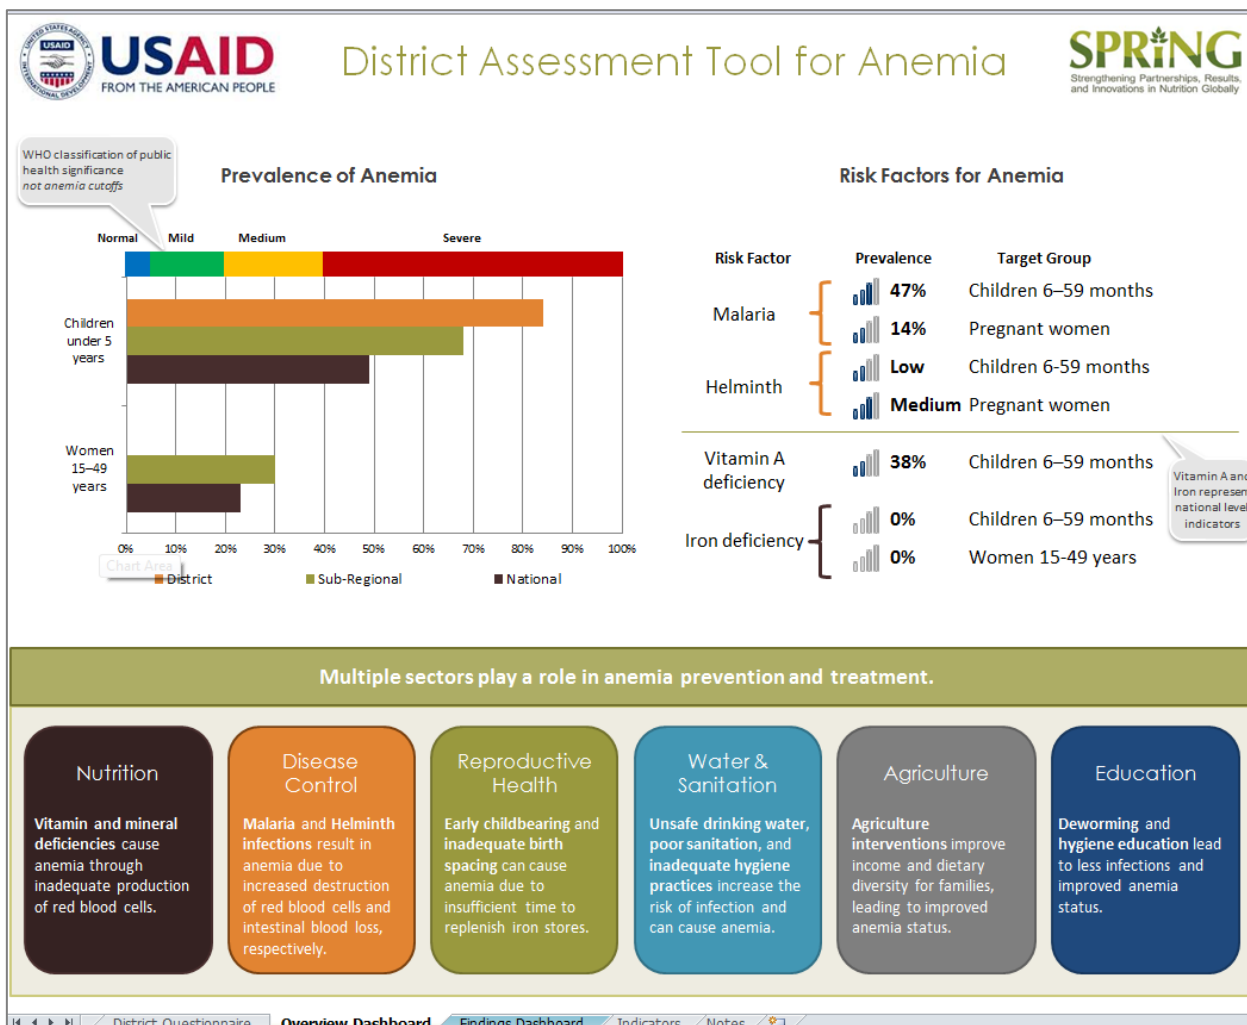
USAID FROM THE AMERICAN PEOPLE

District Assessment Tool for Anemia

SPRING Strengthening Partnerships, Results, and Innovations in Nutrition Globally

WHO classification of public health significance
not anemia cutoffs

Prevalence of Anemia

Normal Mild Medium Severe

Children under 5 years

Women 15–49 years

0% 10% 20% 30% 40% 50% 60% 70% 80% 90% 100%

Chart Area

District Sub-Regional National

Risk Factors for Anemia

| Risk Factor | Prevalence | Target Group |
|---|---|---|
| Malaria | 47% | Children 6–59 months |
| | 14% | Pregnant women |
| Helminth | Low | Children 6-59 months |
| | Medium | Pregnant women |
| Vitamin A deficiency | 38% | Children 6–59 months |
| Iron deficiency | 0% | Children 6–59 months |
| | 0% | Women 15-49 years |

Vitamin A and Iron represen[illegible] national level indicators

Multiple sectors play a role in anemia prevention and treatment.

Nutrition
Vitamin and mineral deficiencies cause anemia through inadequate production of red blood cells.

Disease Control
Malaria and Helminth infections result in anemia due to increased destruction of red blood cells and intestinal blood loss, respectively.

Reproductive Health
Early childbearing and inadequate birth spacing can cause anemia due to insufficient time to replenish iron stores.

Water & Sanitation
Unsafe drinking water, poor sanitation, and inadequate hygiene practices increase the risk of infection and can cause anemia.

Agriculture
Agriculture interventions improve income and dietary diversity for families, leading to improved anemia status.

Education
Deworming and hygiene education lead to less infections and improved anemia status.

District Questionnaire Overview Dashboard Findings Dashboard Indicators Notes